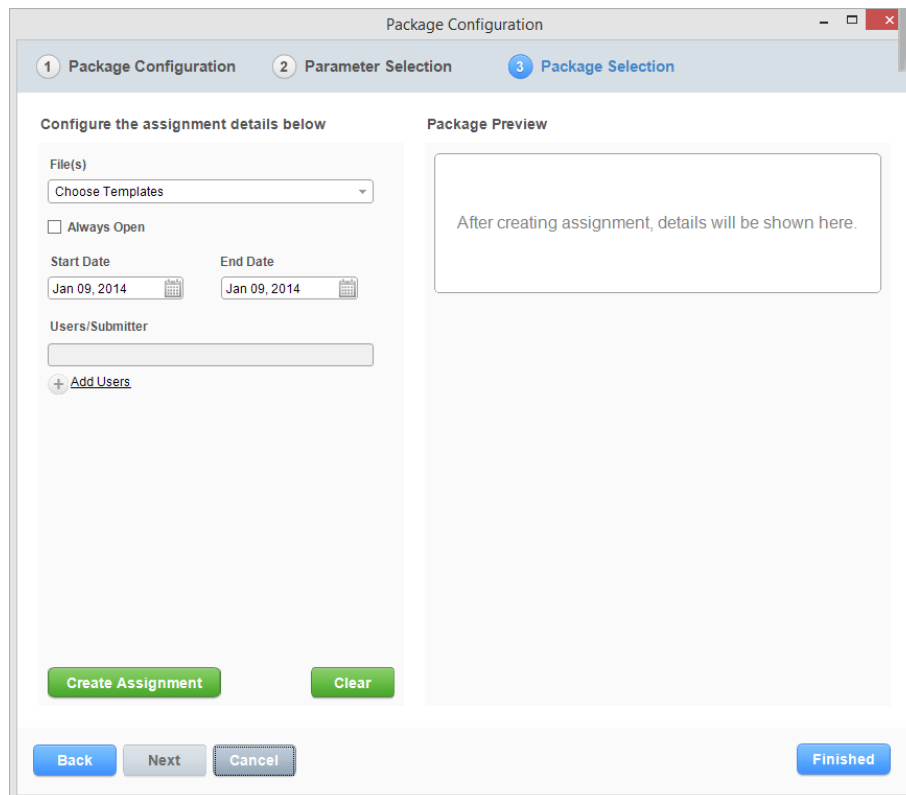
Package Configuration

1 Package Configuration
2 Parameter Selection
3 Package Selection

Configure the assignment details below

File(s)
Choose Templates

Always Open

Start Date
Jan 09, 2014

End Date
Jan 09, 2014

Users/Submitter

Add Users

Create Assignment
Clear

Package Preview

After creating assignment, details will be shown here.

Back
Next
Cancel
Finished